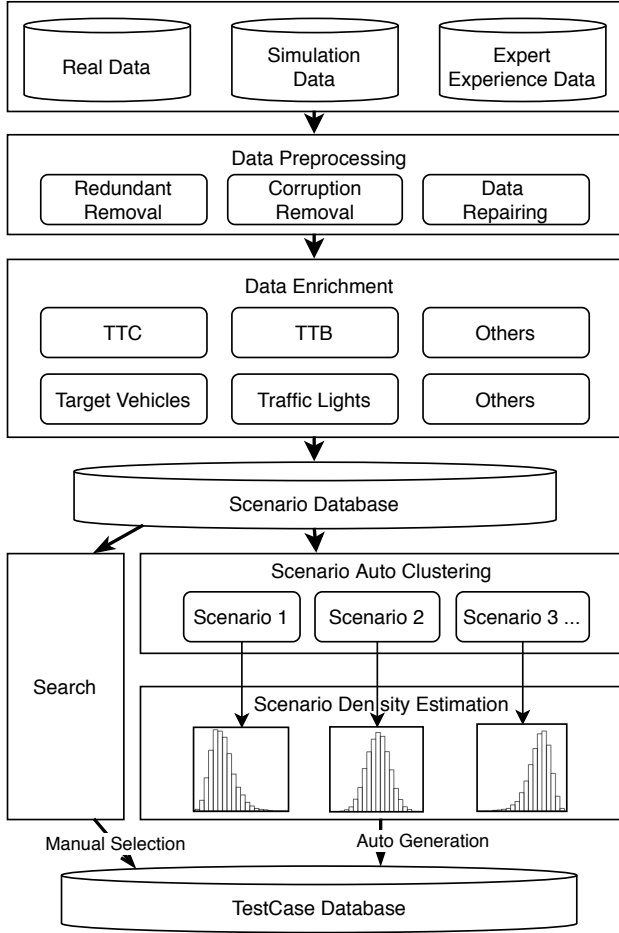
Real Data

Simulation Data

Expert Experience Data

Data Preprocessing

Redundant Removal

Corruption Removal

Data Repairing

Data Enrichment

TTC

TTB

Others

Target Vehicles

Traffic Lights

Others

Scenario Database

Search

Scenario Auto Clustering

Scenario 1

Scenario 2

Scenario 3 ...

Scenario Density Estimation

Manual Selection

Auto Generation

TestCase Database